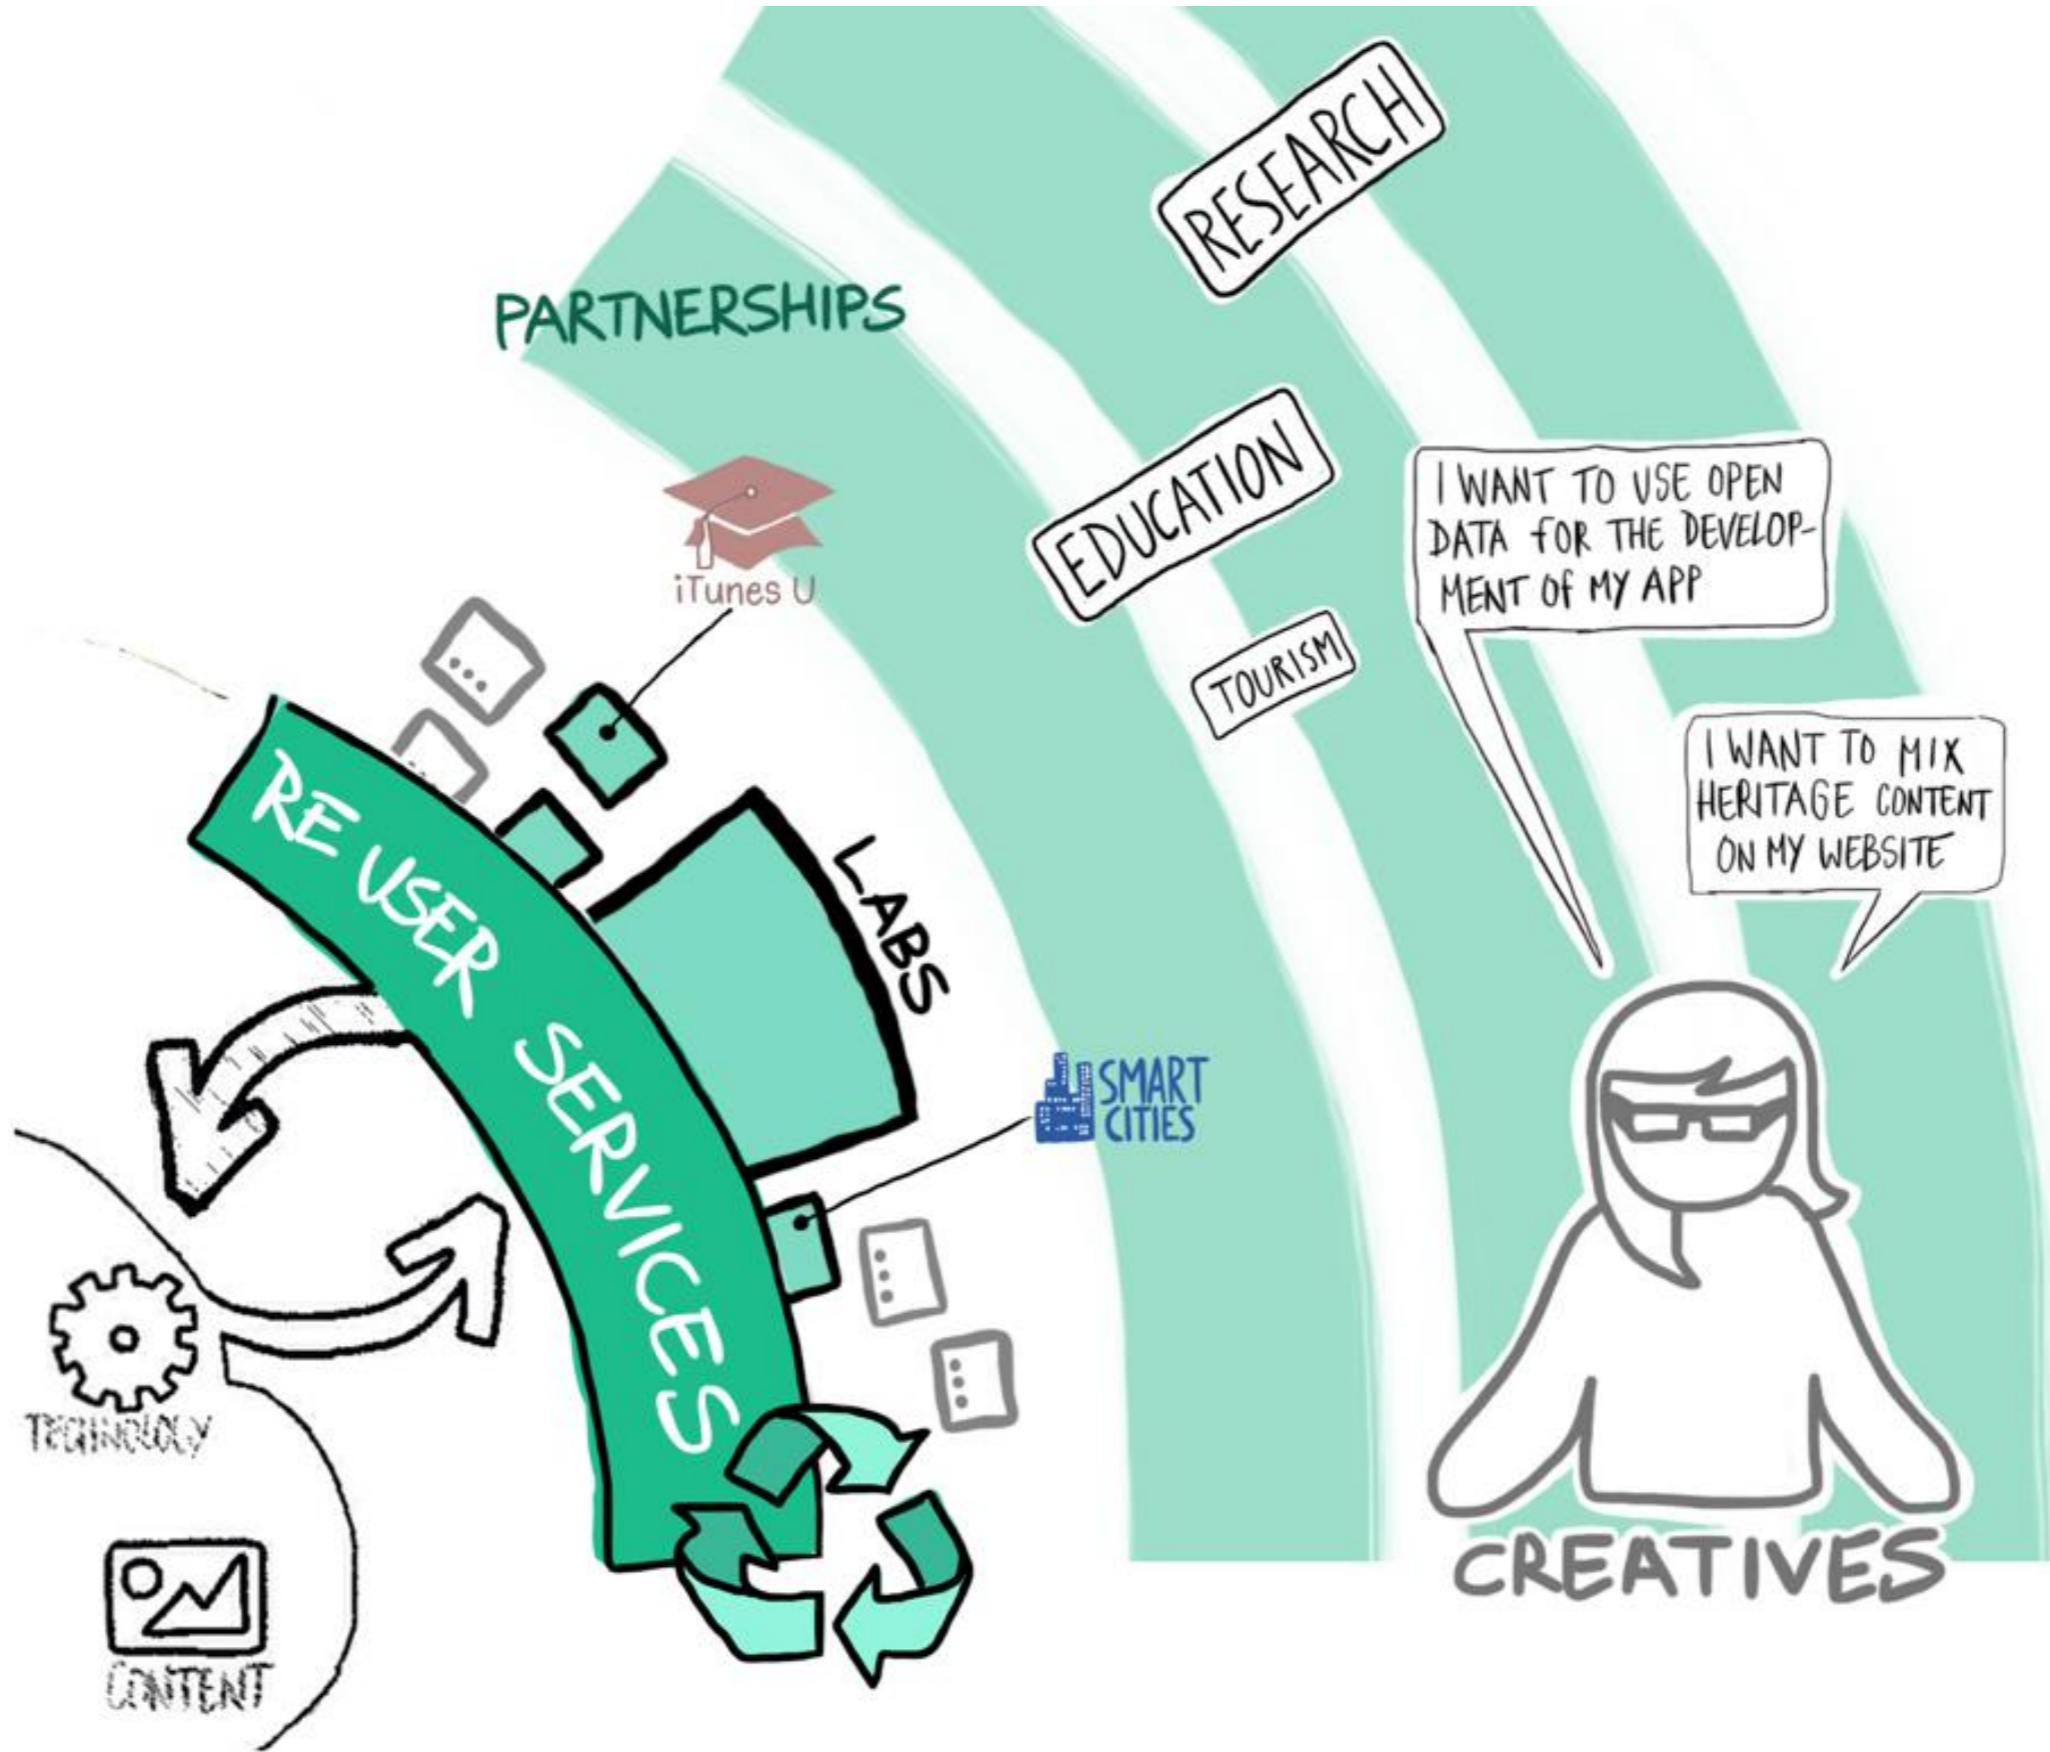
RESEARCH

PARTNERSHIPS

EDUCATION

TOURISM

iTunes U

I WANT TO USE OPEN DATA FOR THE DEVELOPMENT OF MY APP

I WANT TO MIX HERITAGE CONTENT ON MY WEBSITE

RE USER SERVICES

LABS

SMART CITIES

TECHNOLOGY

CONTENT

CREATIVES